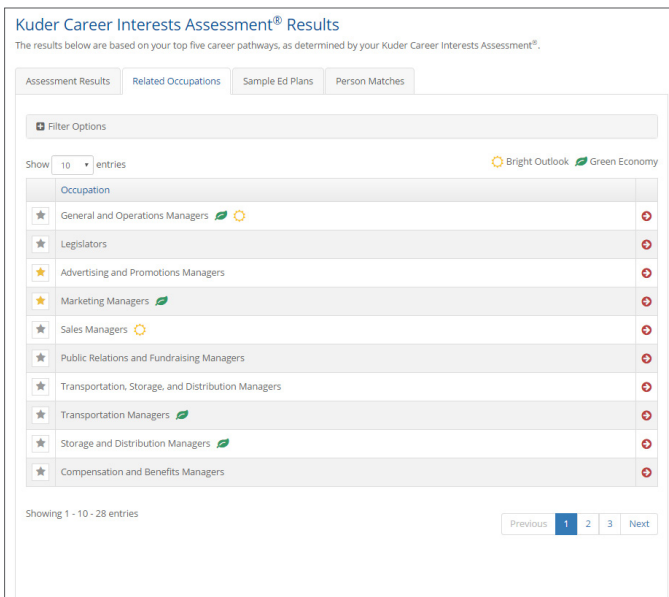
Kuder Career Interests Assessment® Results

The results below are based on your top five career pathways, as determined by your Kuder Career Interests Assessment®.

Assessment Results | Related Occupations | Sample Ed Plans | Person Matches

Filter Options

Show 10 entries

Bright Outlook Green Economy

| | Occupation | |
|---|---|---|
| | General and Operations Managers | |
| | Legislators | |
| | Advertising and Promotions Managers | |
| | Marketing Managers | |
| | Sales Managers | |
| | Public Relations and Fundraising Managers | |
| | Transportation, Storage, and Distribution Managers | |
| | Transportation Managers | |
| | Storage and Distribution Managers | |
| | Compensation and Benefits Managers | |

Showing 1 - 10 - 28 entries

Previous 1 2 3 Next